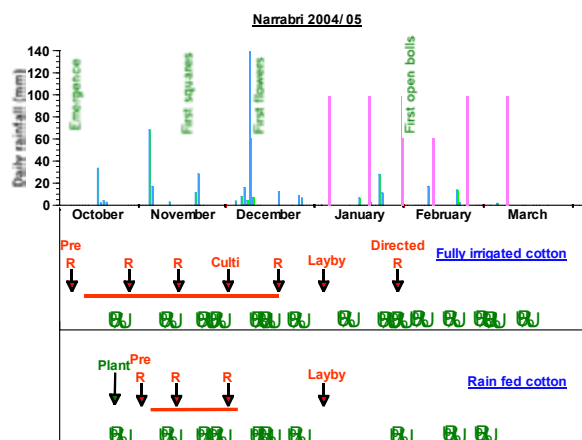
Narrabri 2004/ 05

Daily rainfall (mm)

140
120
100
80
60
40
20
0

Emergence
First squares
First flowers
First open bolls

October November December January February March

Pre
R
R
R
Culti
R
Layby
Directed
R
Fully irrigated cotton

Plant
Pre
R
R
R
Layby
Rain fed cotton